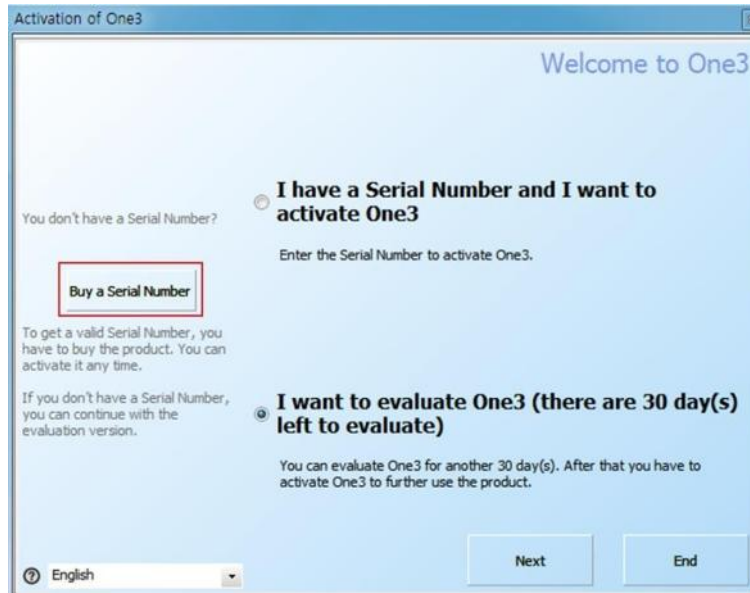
Activation of One3

Welcome to One3

You don't have a Serial Number?

Buy a Serial Number

To get a valid Serial Number, you have to buy the product. You can activate it any time.

If you don't have a Serial Number, you can continue with the evaluation version.

I have a Serial Number and I want to activate One3

Enter the Serial Number to activate One3.

I want to evaluate One3 (there are 30 day(s) left to evaluate)

You can evaluate One3 for another 30 day(s). After that you have to activate One3 to further use the product.

Next

End

English